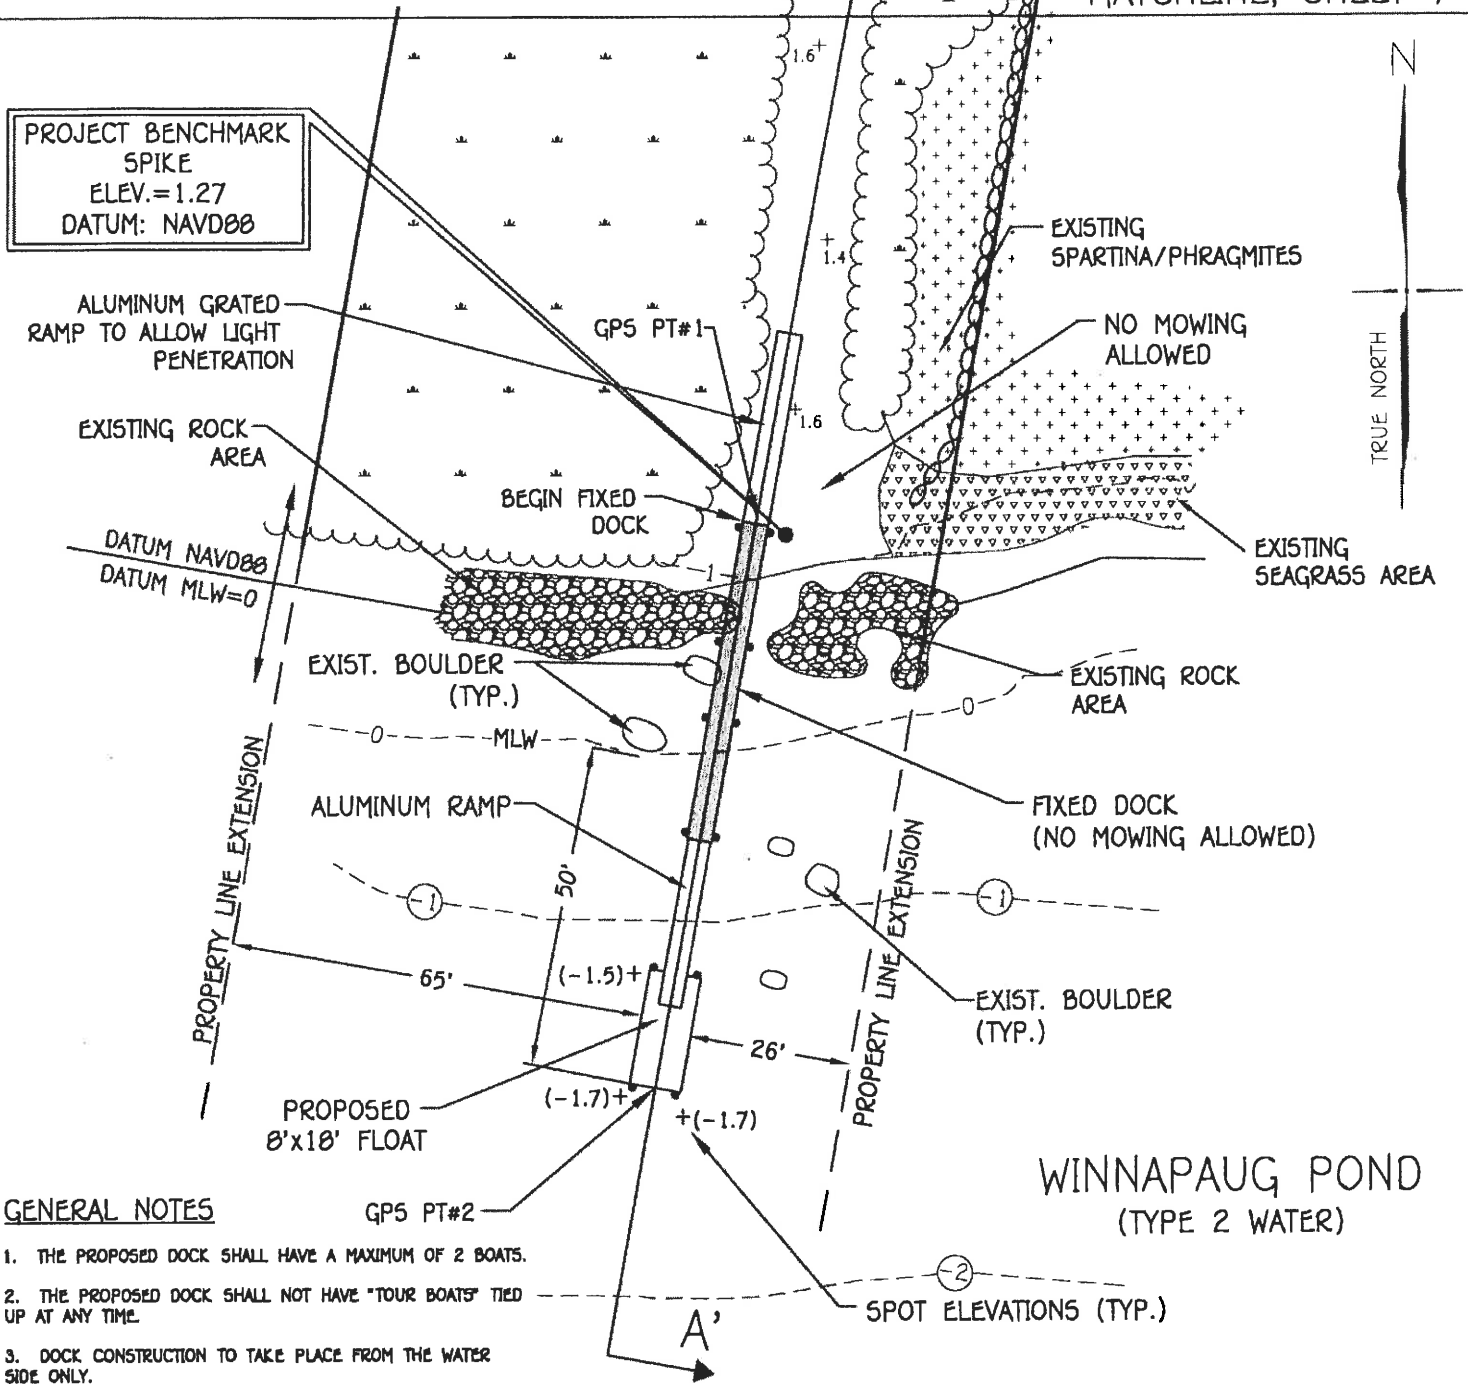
MATCHLINE, SHEET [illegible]

N

TRUE NORTH

PROJECT BENCHMARK SPIKE ELEV.=1.27 DATUM: NAVD88

1.6

1.4

1.6

EXISTING SPARTINA/PHRAGMITES

ALUMINUM GRATED RAMP TO ALLOW LIGHT PENETRATION

GPS PT#1

NO MOWING ALLOWED

EXISTING ROCK AREA

BEGIN FIXED DOCK

DATUM NAVD88

DATUM MLW=0

-1

EXISTING SEAGRASS AREA

EXIST. BOULDER (TYP.)

EXISTING ROCK AREA

0

MLW

0

FIXED DOCK (NO MOWING ALLOWED)

ALUMINUM RAMP

PROPERTY LINE EXTENSION

50'

-1

-1

65'

(-1.5)+

EXIST. BOULDER (TYP.)

26'

PROPERTY LINE EXTENSION

(-1.7)+

+(-1.7)

PROPOSED 8'x18' FLOAT

WINNAPAUG POND (TYPE 2 WATER)

GENERAL NOTES

GPS PT#2

1. THE PROPOSED DOCK SHALL HAVE A MAXIMUM OF 2 BOATS.

2. THE PROPOSED DOCK SHALL NOT HAVE "TOUR BOATS" TIED UP AT ANY TIME.

-2

SPOT ELEVATIONS (TYP.)

A'

3. DOCK CONSTRUCTION TO TAKE PLACE FROM THE WATER SIDE ONLY.